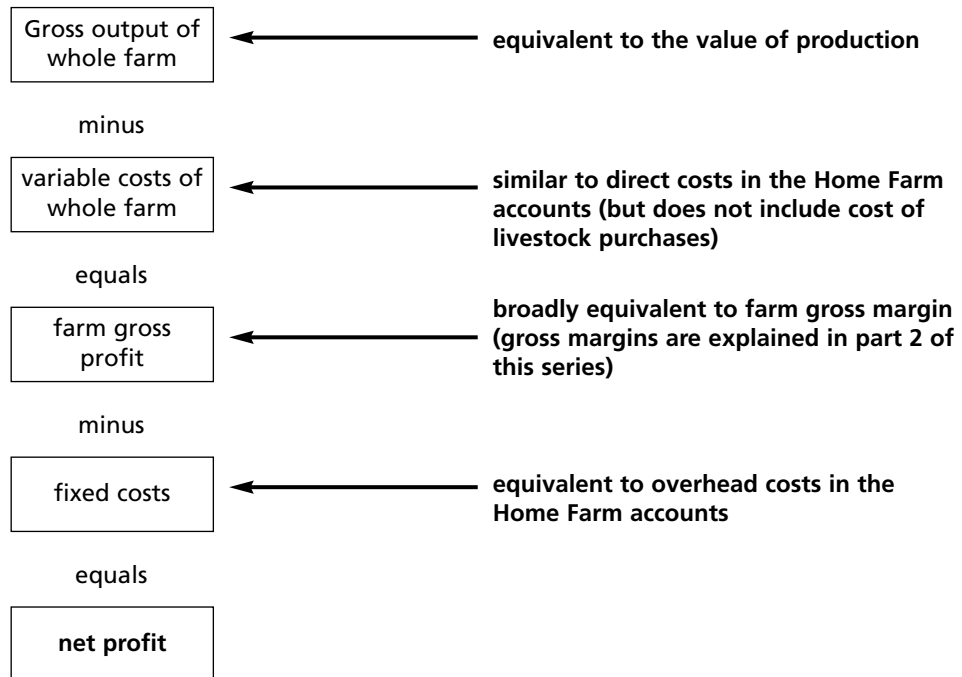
Gross output of whole farm

equivalent to the value of production

minus

variable costs of whole farm

similar to direct costs in the Home Farm accounts (but does not include cost of livestock purchases)

equals

farm gross profit

broadly equivalent to farm gross margin (gross margins are explained in part 2 of this series)

minus

fixed costs

equivalent to overhead costs in the Home Farm accounts

equals

net profit